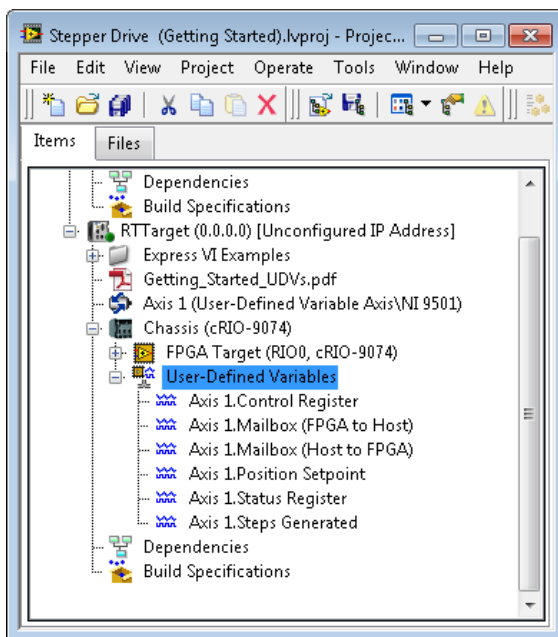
Stepper Drive (Getting Started).lvproj - Projec...

File Edit View Project Operate Tools Window Help

Items Files

Dependencies
Build Specifications
RTTarget (0.0.0.0) [Unconfigured IP Address]
Express VI Examples
Getting_Started_UDVs.pdf
Axis 1 (User-Defined Variable Axis\NI 9501)
Chassis (cRIO-9074)
FPGA Target (RIO0, cRIO-9074)
User-Defined Variables
Axis 1.Control Register
Axis 1.Mailbox (FPGA to Host)
Axis 1.Mailbox (Host to FPGA)
Axis 1.Position Setpoint
Axis 1.Status Register
Axis 1.Steps Generated
Dependencies
Build Specifications